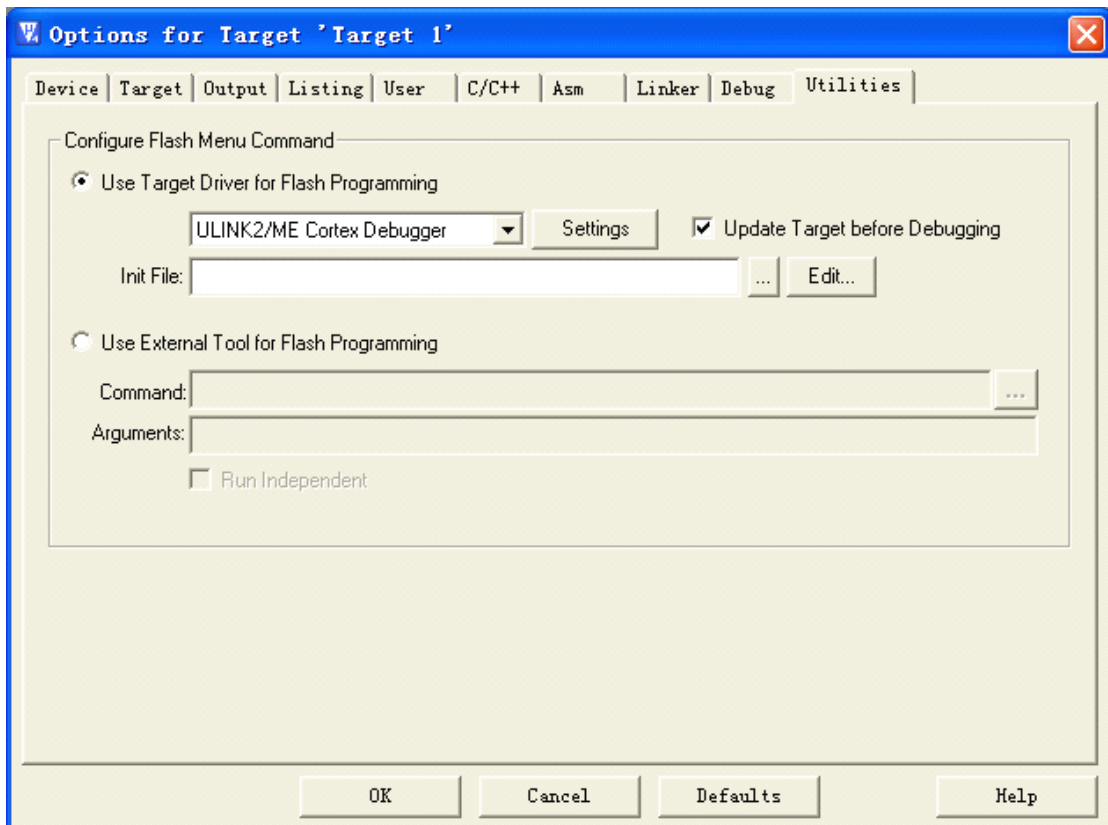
Options for Target 'Target 1'

Device | Target | Output | Listing | User | C/C++ | Asm | Linker | Debug | Utilities

Configure Flash Menu Command

Use Target Driver for Flash Programming

ULINK2/ME Cortex Debugger

Settings

Update Target before Debugging

Init File:

...

Edit...

Use External Tool for Flash Programming

Command:

...

Arguments:

Run Independent

OK

Cancel

Defaults

Help